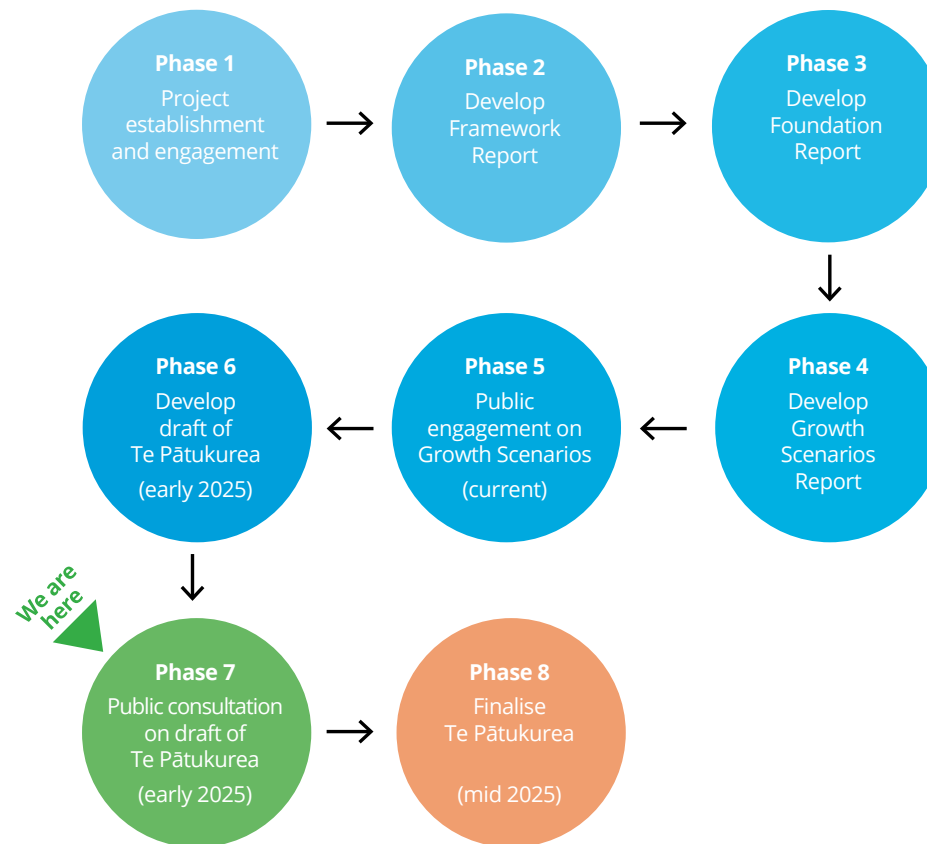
Phase 1
Project establishment and engagement

Phase 2
Develop Framework Report

Phase 3
Develop Foundation Report

Phase 4
Develop Growth Scenarios Report

Phase 5
Public engagement on Growth Scenarios
(current)

Phase 6
Develop draft of Te Pātukurea
(early 2025)

We are here

Phase 7
Public consultation on draft of Te Pātukurea
(early 2025)

Phase 8
Finalise Te Pātukurea
(mid 2025)